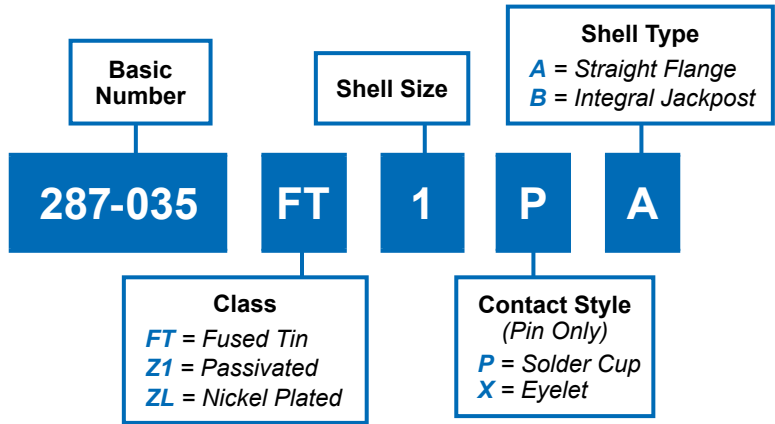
Shell Type
A = Straight Flange
B = Integral Jackpost

Basic Number

Shell Size

287-035 FT 1 P A

Class
FT = Fused Tin
Z1 = Passivated
ZL = Nickel Plated

Contact Style
(Pin Only)
P = Solder Cup
X = Eyelet